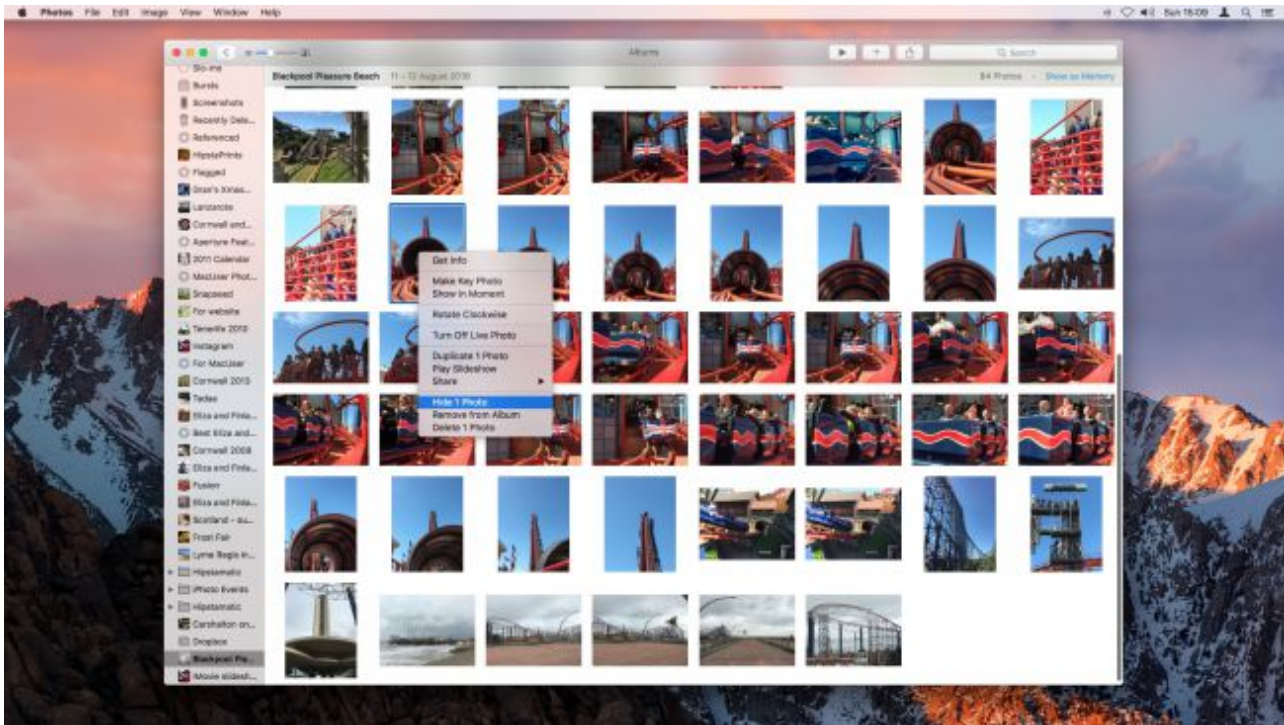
Photos File Edit Image View Window Help

Sun 16:09

Albums

Search

Blackpool Pleasure Beach 11 – 12 August 2016

84 Photos · Show as Memory

Slo-mo
Bursts
Screenshots
Recently Dele...
Referenced
HipstaPrints
Flagged
Stan's Xmas...
Landscape
Cornwall and...
Aperture Feat...
2011 Calendar
MacUser Phot...
Snapseed
For website
Tenerife 2010
Instagram
For MacUser
Cornwall 2013
Tadee
Eliza and Finla...
Best Eliza and...
Cornwall 2008
Eliza and Finla...
Fusion
Eliza and Finla...
Scotland - su...
Frost Fair
Lyme Regis in...
Hipstamatic
iPhoto Events
Hipstamatic
Carshalton on...
Dropbox
Blackpool Ple...
Movie slidesh...

Get Info
Make Key Photo
Show in Moment
Rotate Clockwise
Turn Off Live Photo
Duplicate 1 Photo
Play Slideshow
Share
Hide 1 Photo
Remove from Album
Delete 1 Photo